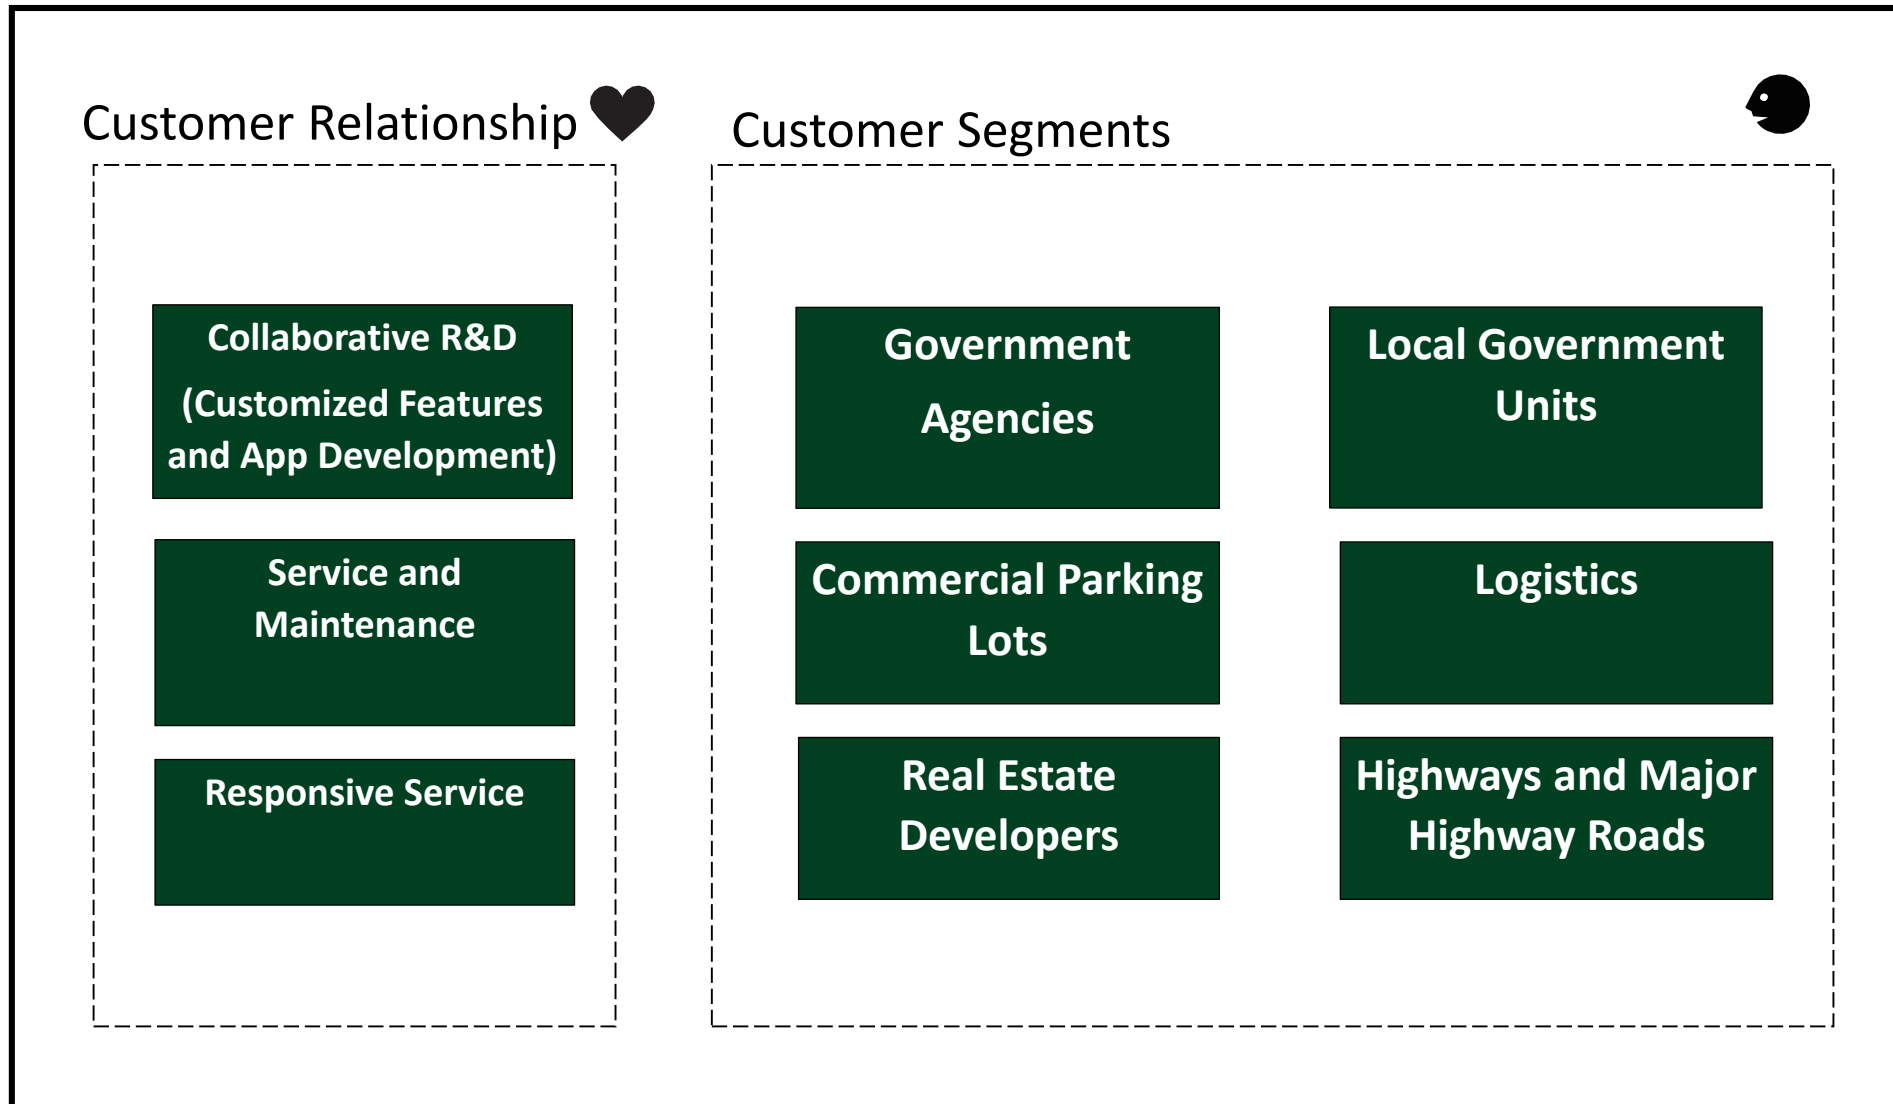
Customer Relationship

Collaborative R&D

(Customized Features and App Development)

Service and Maintenance

Responsive Service

Customer Segments

Government Agencies

Local Government Units

Commercial Parking Lots

Logistics

Real Estate Developers

Highways and Major Highway Roads